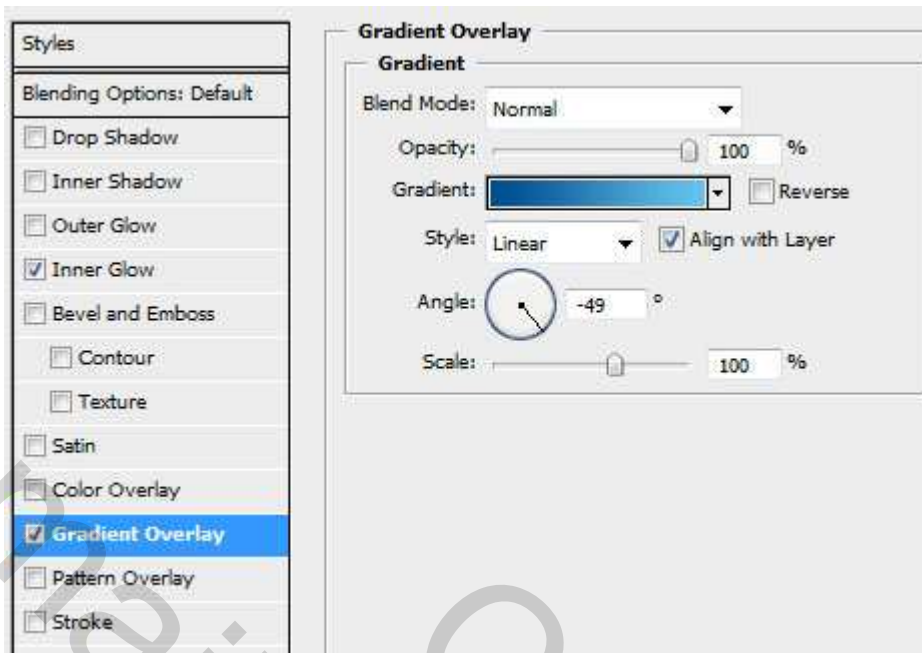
Styles
Blending Options: Default
Drop Shadow
Inner Shadow
Outer Glow
Inner Glow
Bevel and Emboss
Contour
Texture
Satin
Color Overlay
Gradient Overlay
Pattern Overlay
Stroke

Gradient Overlay
Gradient
Blend Mode: Normal
Opacity: 100 %
Gradient: Reverse
Style: Linear Align with Layer
Angle: -49 °
Scale: 100 %